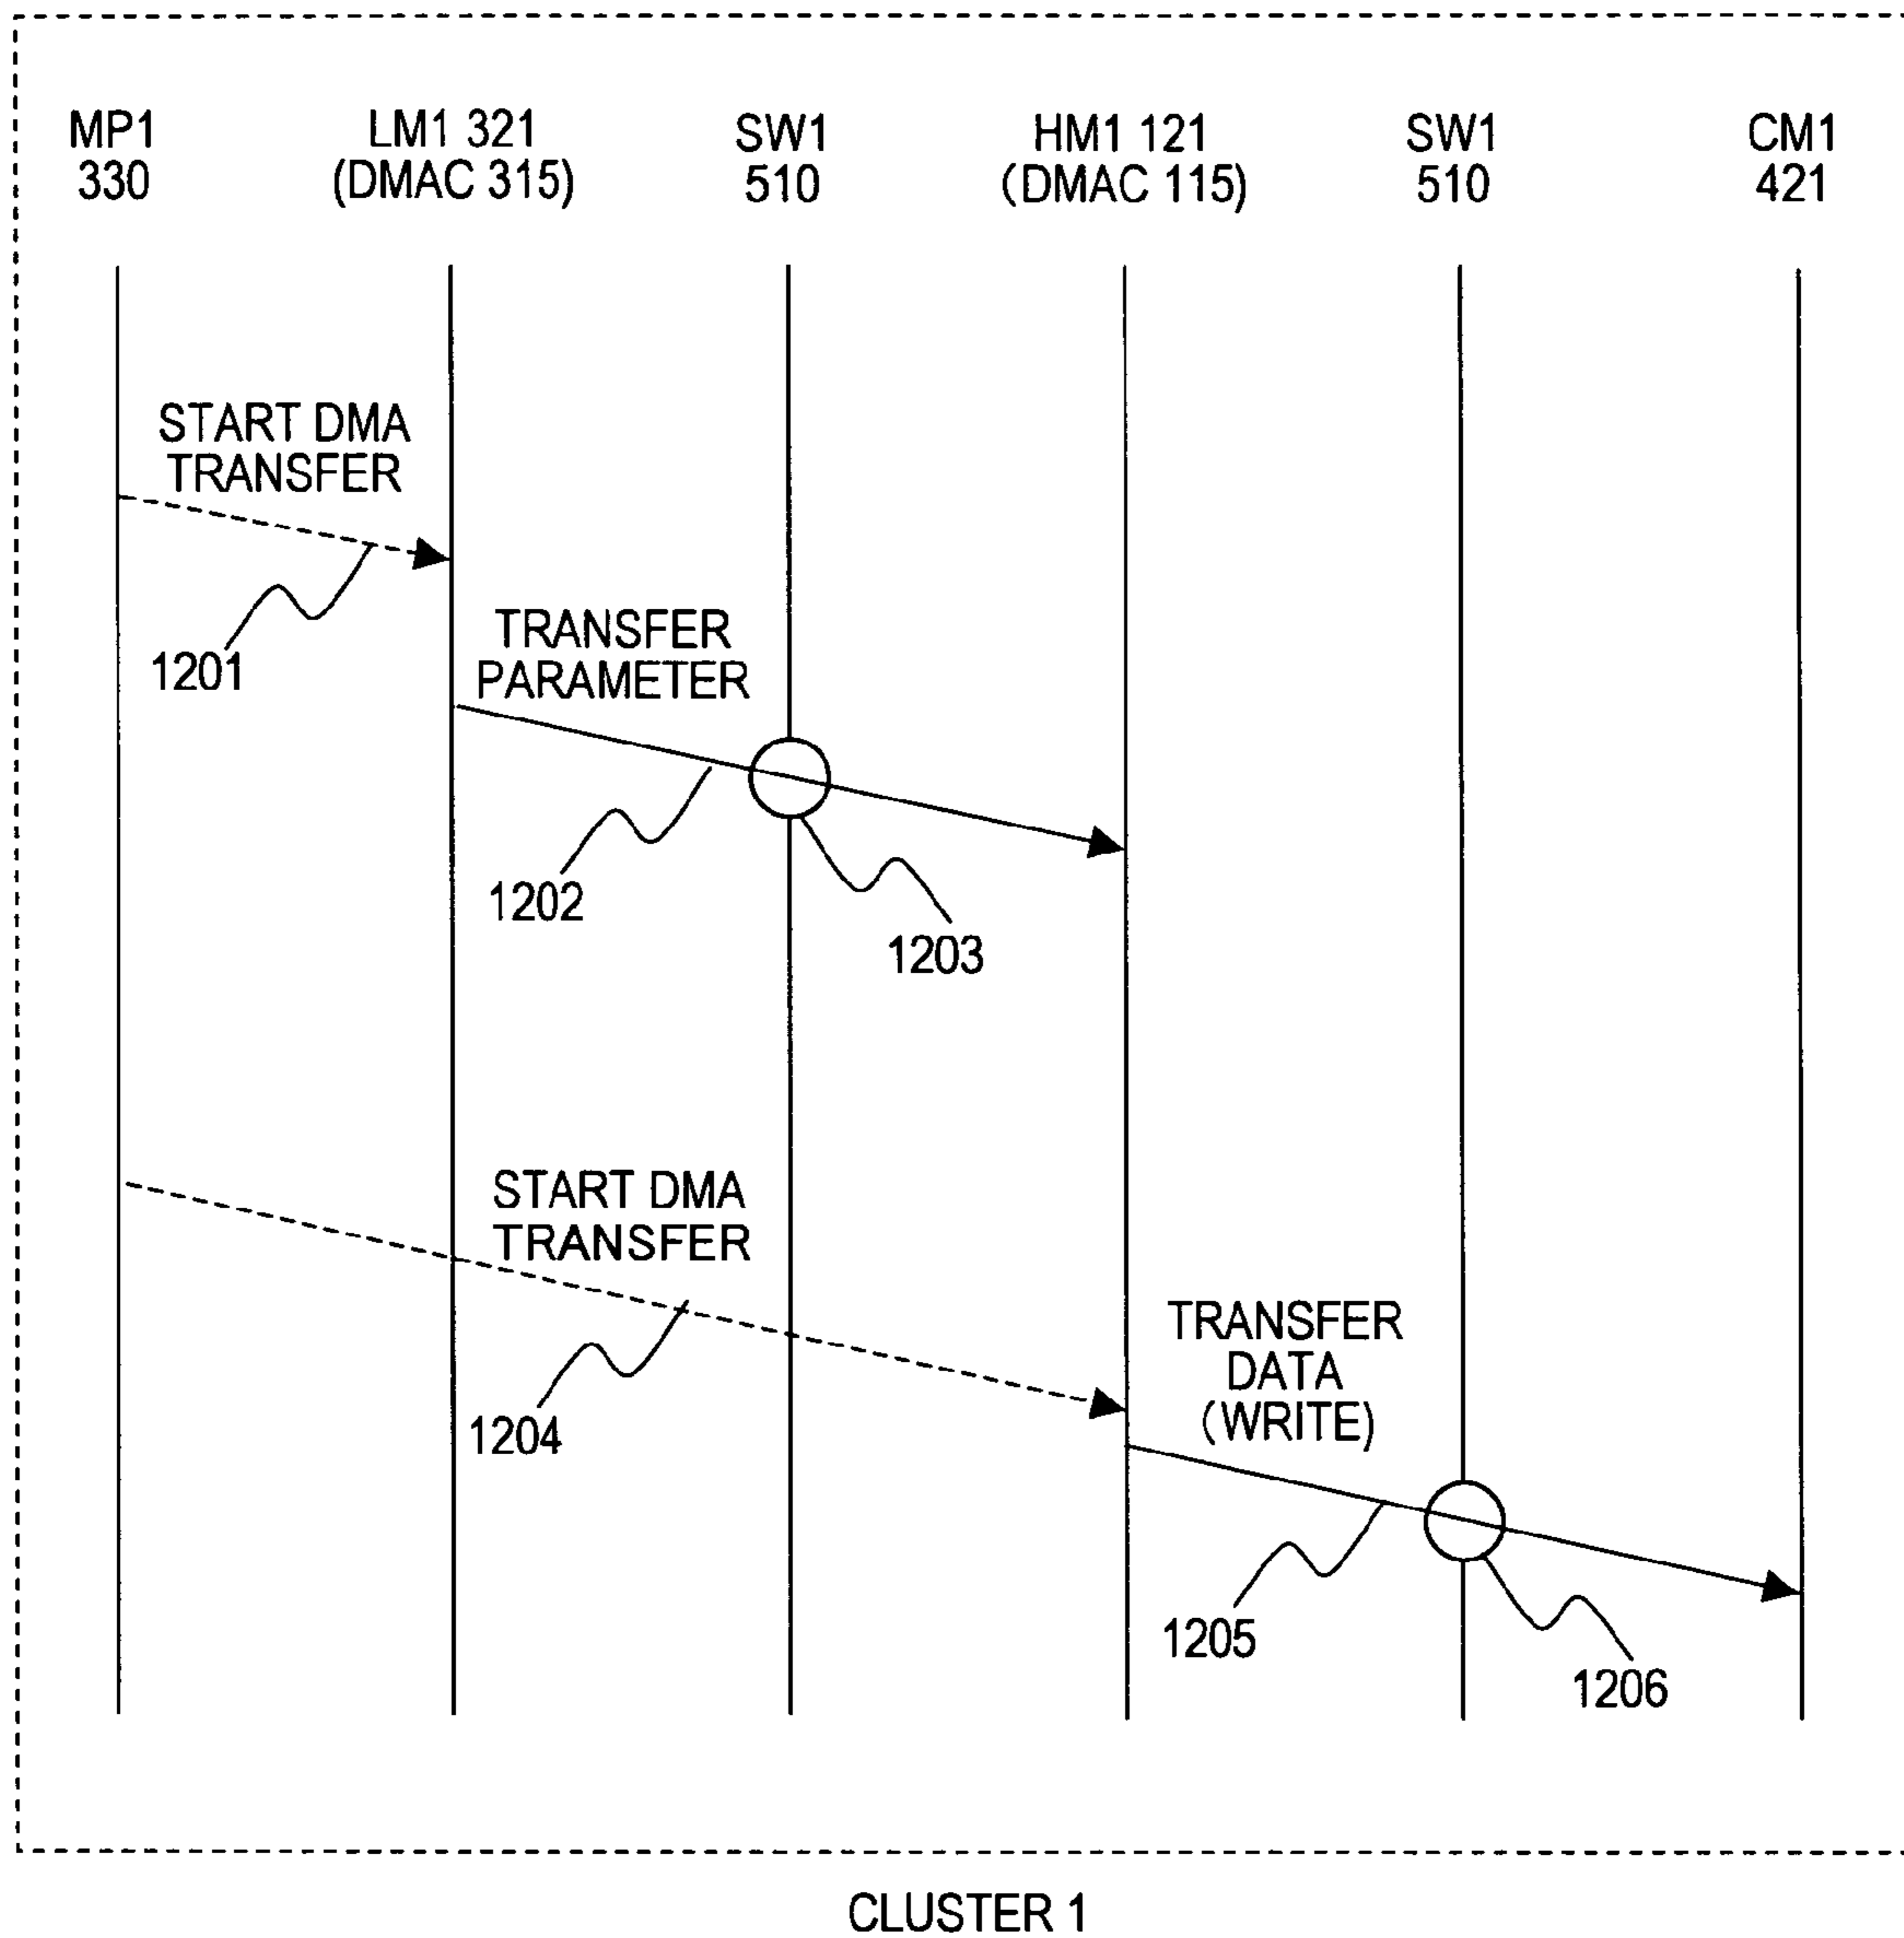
MP1
330

LM1 321
(DMAC 315)

SW1
510

HM1 121
(DMAC 115)

SW1
510

CM1
421

START DMA
TRANSFER

1201

TRANSFER
PARAMETER

1202

1203

START DMA
TRANSFER

1204

TRANSFER
DATA
(WRITE)

1205

1206

CLUSTER 1